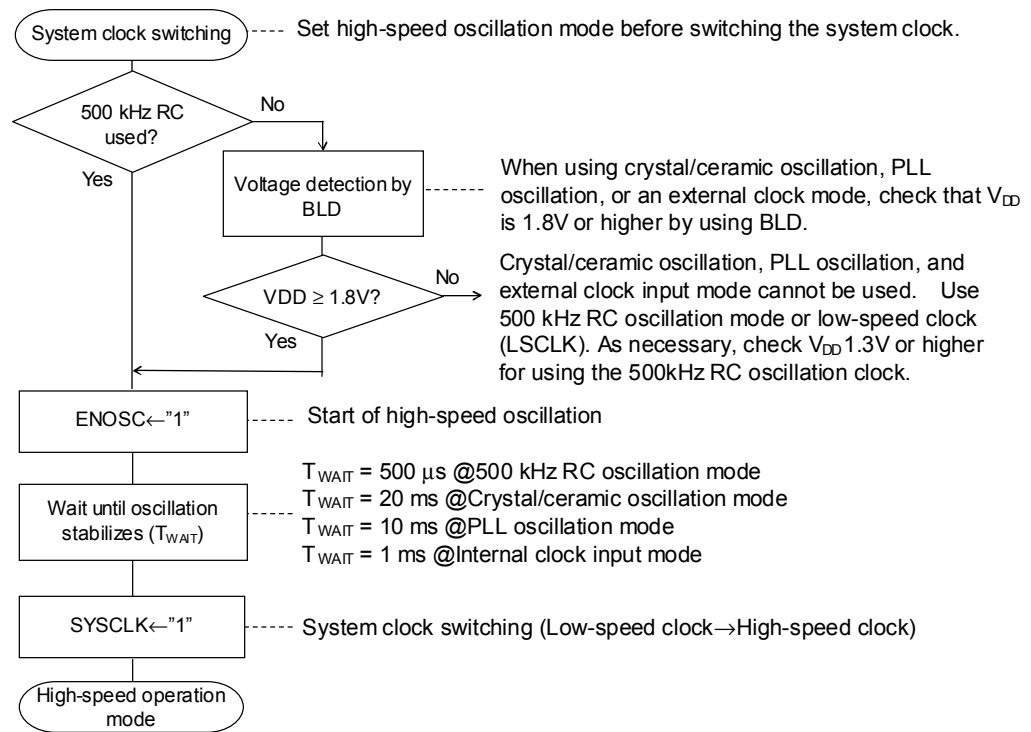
System clock switching

Set high-speed oscillation mode before switching the system clock.

500 kHz RC used?

No

Yes

Voltage detection by BLD

When using crystal/ceramic oscillation, PLL oscillation, or an external clock mode, check that $V_{DD}$ is 1.8V or higher by using BLD.

VDD ≥ 1.8V?

No

Yes

Crystal/ceramic oscillation, PLL oscillation, and external clock input mode cannot be used. Use 500 kHz RC oscillation mode or low-speed clock (LSCLK). As necessary, check $V_{DD}$1.3V or higher for using the 500kHz RC oscillation clock.

ENOSC←"1"

Start of high-speed oscillation

Wait until oscillation stabilizes ($T_{WAIT}$)

$T_{WAIT}$ = 500 μs @500 kHz RC oscillation mode
$T_{WAIT}$ = 20 ms @Crystal/ceramic oscillation mode
$T_{WAIT}$ = 10 ms @PLL oscillation mode
$T_{WAIT}$ = 1 ms @Internal clock input mode

SYSCLK←"1"

System clock switching (Low-speed clock→High-speed clock)

High-speed operation mode